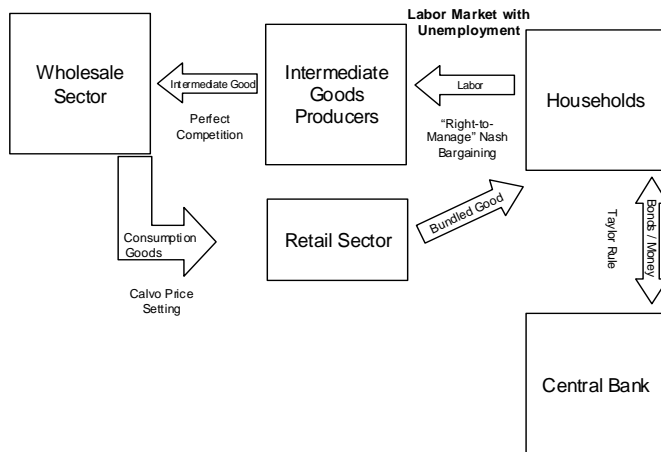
Labor Market with Unemployment

Wholesale Sector

Intermediate Good

Intermediate Goods Producers

Labor

Households

Perfect Competition

"Right-to-Manage" Nash Bargaining

Consumption Goods

Retail Sector

Bundled Good

Taylor Rule

Bonds / Money

Calvo Price Setting

Central Bank